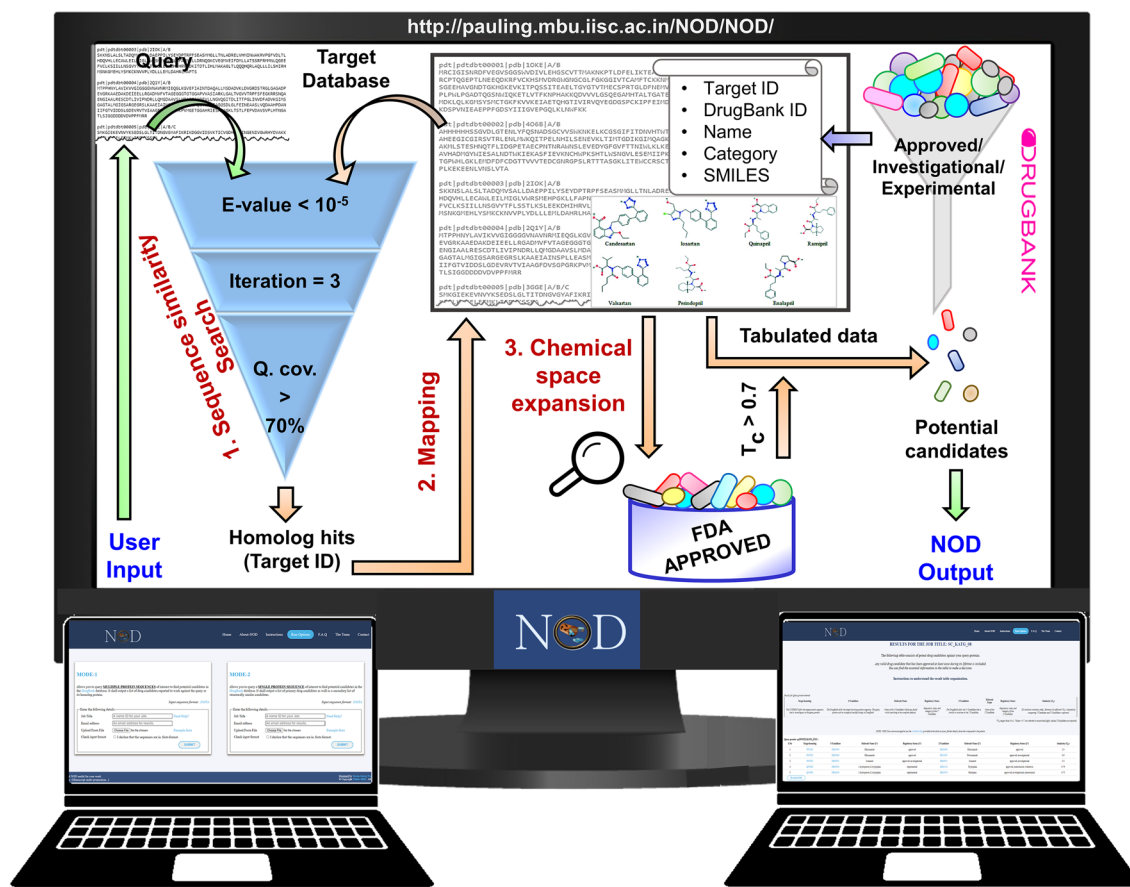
http://pauling.mbu.iisc.ac.in/NOD/NOD/

Query

Target Database

pdt|pdtdbt00001|pdb|1OKE|A/B

pdt|pdtdbt00002|pdb|4068|A/B

pdt|pdtdbt00003|pdb|2IOK|A/B

pdt|pdtdbt00004|pdb|2Q1Y|A/B

pdt|pdtdbt00005|pdb|3GGE|A/B/C

- Target ID
- DrugBank ID
- Name
- Category
- SMILES

Approved/ Investigational/ Experimental

DRUGBANK

E-value < $10^{-5}$

Iteration = 3

Q. cov. > 70%

1. Sequence similarity Search

Candesartan Irsartan Quinapril Ramipril
Valsartan Perindopril Enalapril

2. Mapping

3. Chemical space expansion

Tabulated data

$T_c > 0.7$

Potential candidates

FDA APPROVED

Homolog hits (Target ID)

User Input

NOD Output

NOD

MODE-1

MODE-2

SUBMIT

SUBMIT

NOD

NOD

RESULTS FOR THE JOB TITLE: